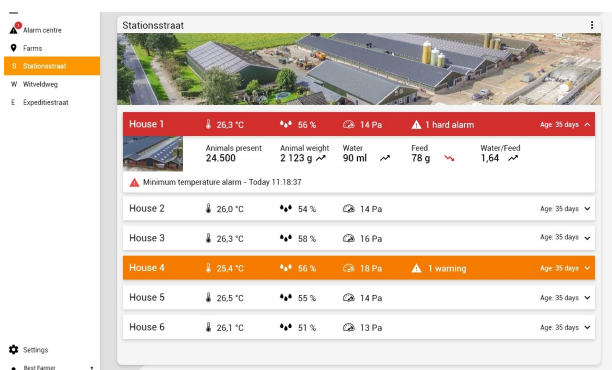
Alarm centre
Farms
S Stationsstraat
W Witveldweg
E Expeditiestraat

Settings
Best Farmer

Stationsstraat

House 1 26,3 °C 56 % 14 Pa 1 hard alarm Age: 35 days

Animals present 24.500
Animal weight 2 123 g
Water 90 ml
Feed 78 g
Water/Feed 1,64

Minimum temperature alarm - Today 11:18:37

House 2 26,0 °C 54 % 14 Pa Age: 35 days
House 3 26,3 °C 58 % 16 Pa Age: 35 days
House 4 25,4 °C 56 % 18 Pa 1 warning Age: 35 days
House 5 26,5 °C 55 % 14 Pa Age: 35 days
House 6 26,1 °C 51 % 13 Pa Age: 35 days